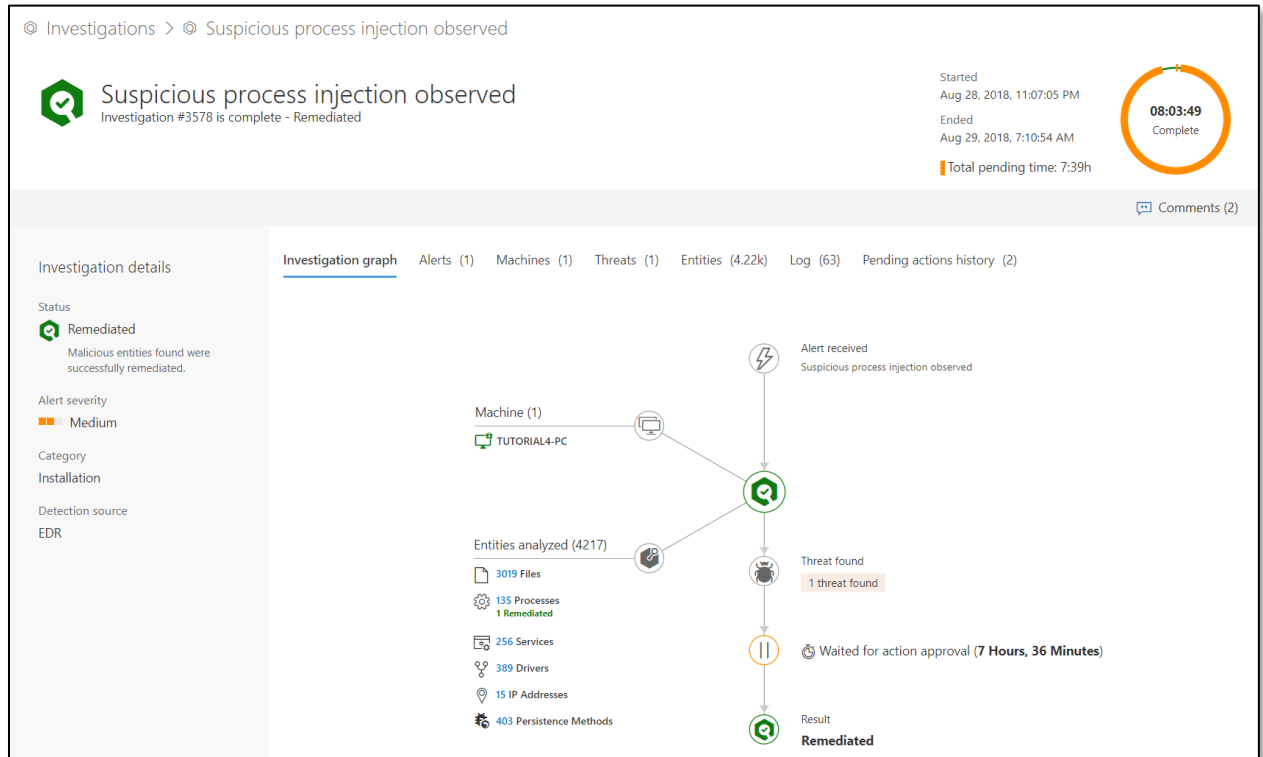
Investigations > Suspicious process injection observed

Suspicious process injection observed
Investigation #3578 is complete - Remediated

Started
Aug 28, 2018, 11:07:05 PM
Ended
Aug 29, 2018, 7:10:54 AM
Total pending time: 7:39h

08:03:49
Complete

Comments (2)

Investigation details

Status
Remediated
Malicious entities found were successfully remediated.

Alert severity
Medium

Category
Installation

Detection source
EDR

Investigation graph | Alerts (1) | Machines (1) | Threats (1) | Entities (4.22k) | Log (63) | Pending actions history (2)

Alert received
Suspicious process injection observed

Machine (1)
TUTORIAL4-PC

Entities analyzed (4217)
3019 Files
135 Processes
1 Remediated
256 Services
389 Drivers
15 IP Addresses
403 Persistence Methods

Threat found
1 threat found

Waited for action approval (7 Hours, 36 Minutes)

Result
Remediated